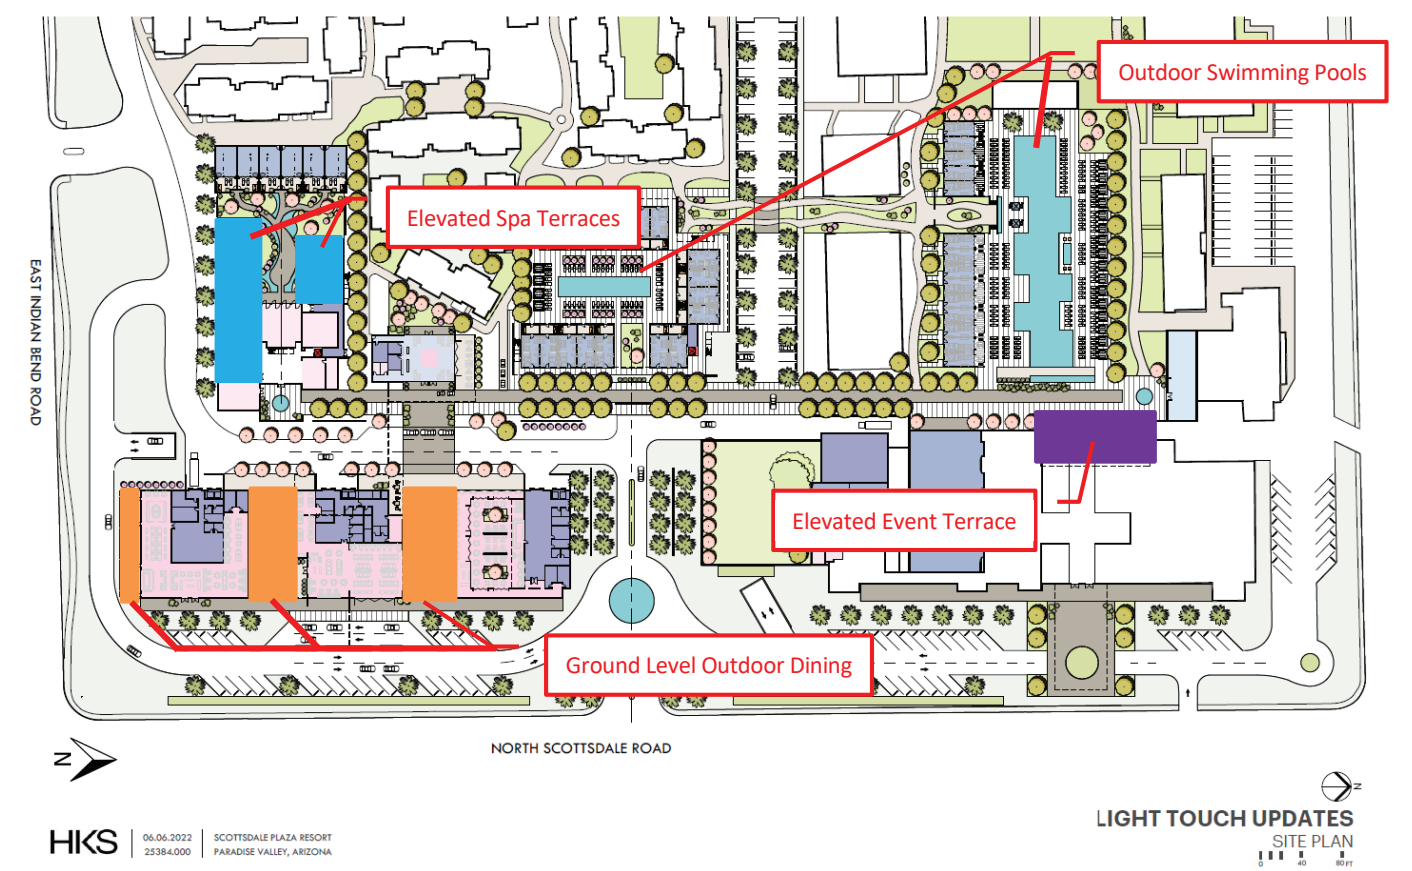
Outdoor Swimming Pools

Elevated Spa Terraces

EAST INDIAN BEND ROAD

Elevated Event Terrace

Ground Level Outdoor Dining

NORTH SCOTTSDALE ROAD

N

N

LIGHT TOUCH UPDATES
SITE PLAN

0 40 80 FT

HKS

06.06.2022
25384.000

SCOTTSDALE PLAZA RESORT
PARADISE VALLEY, ARIZONA